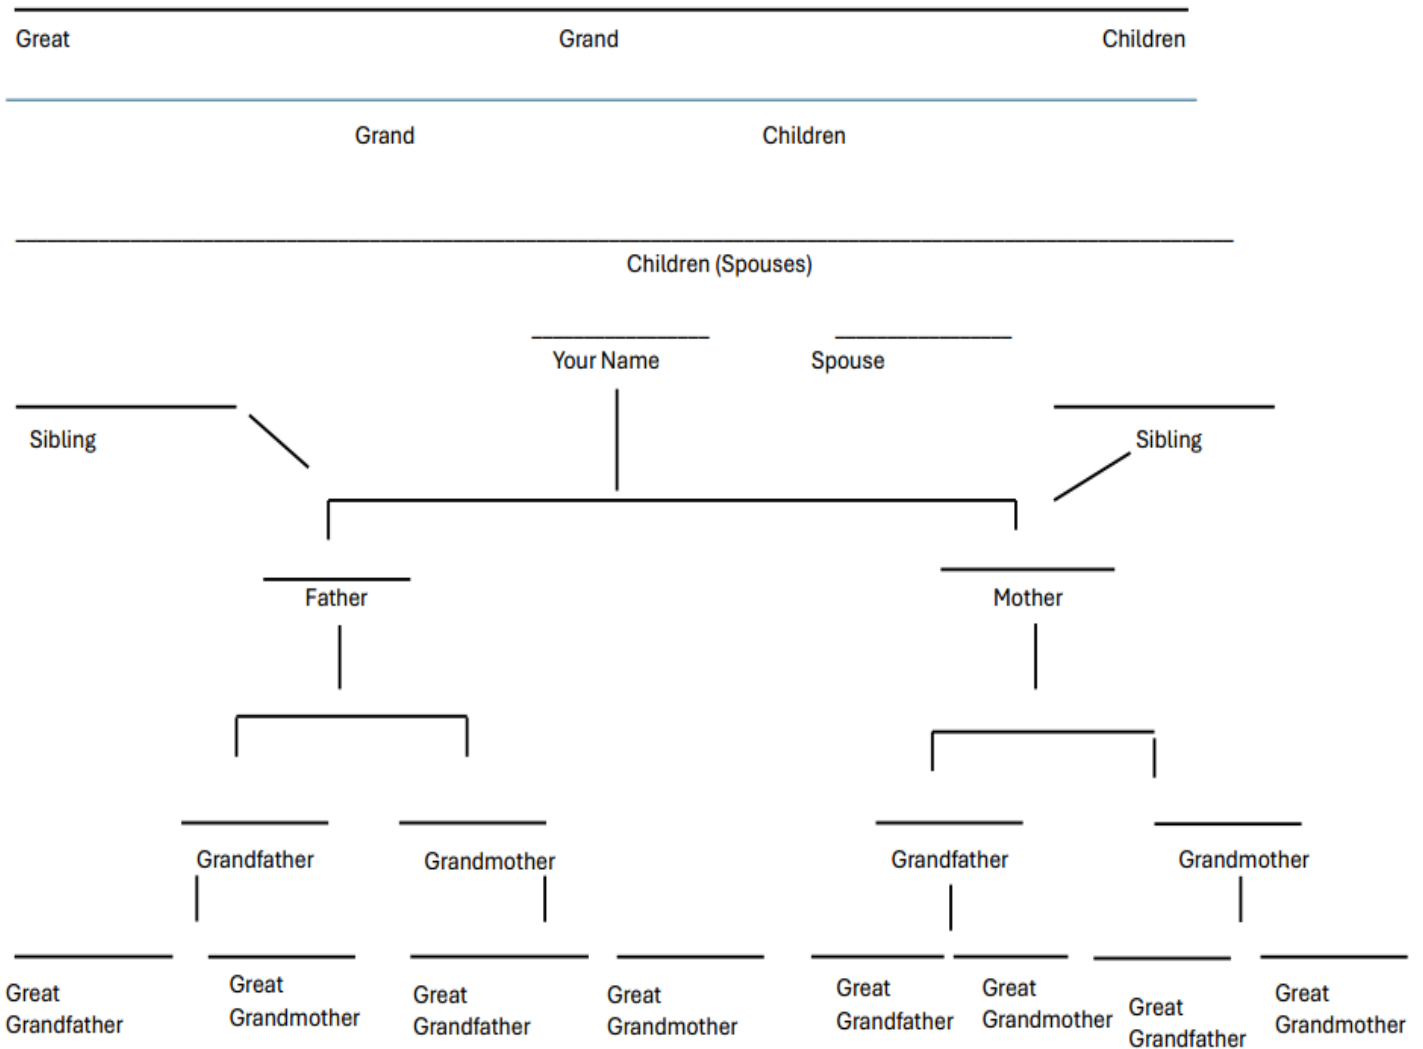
Great Grand Children

Grand Children

Children (Spouses)

Your Name Spouse

Sibling Sibling

Father Mother

Grandfather Grandmother Grandfather Grandmother

Great Grandfather Great Grandmother Great Grandfather Great Grandmother Great Grandfather Great Grandmother Great Grandfather Great Grandmother